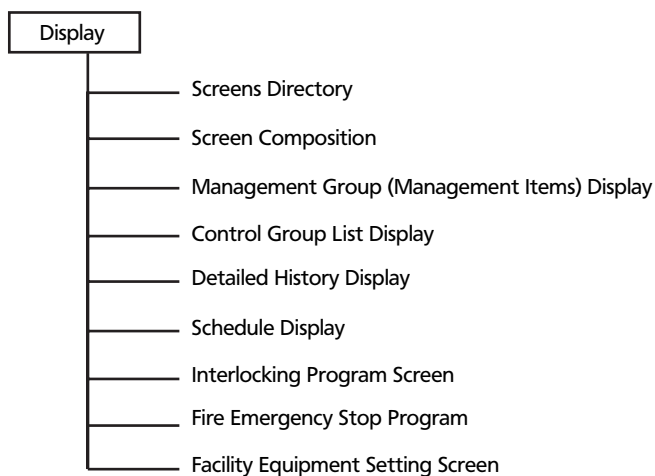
Display

Screens Directory

Screen Composition

Management Group (Management Items) Display

Control Group List Display

Detailed History Display

Schedule Display

Interlocking Program Screen

Fire Emergency Stop Program

Facility Equipment Setting Screen